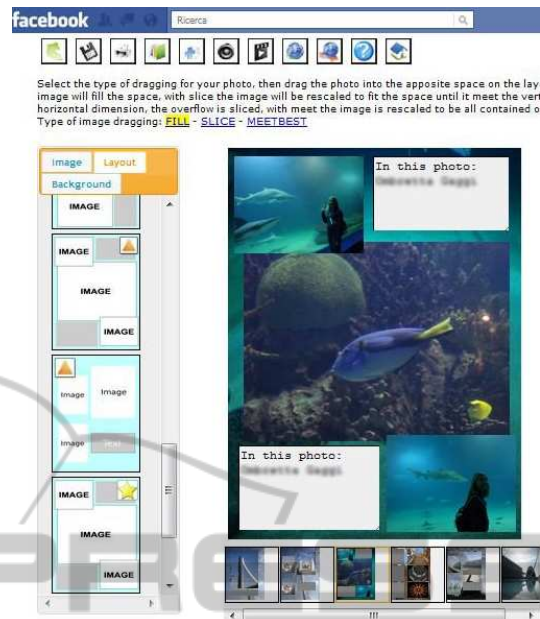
facebook Ricerca

Select the type of dragging for your photo, then drag the photo into the apposite space on the lay image will fill the space, with slice the image will be rescaled to fit the space until it meet the vert horizontal dimension, the overflow is sliced, with meet the image is rescaled to be all contained o Type of image dragging: FILL - SLICE - MEETBEST

Image Layout Background

IMAGE

IMAGE

IMAGE

IMAGE

Image

Image

Image

IMAGE

IMAGE

IMAGE

In this photo:
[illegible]

In this photo:
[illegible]